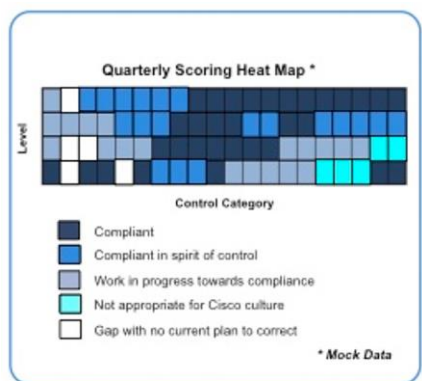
Quarterly Scoring Heat Map *

Level

Control Category

Compliant

Compliant in spirit of control

Work in progress towards compliance

Not appropriate for Cisco culture

Gap with no current plan to correct

* Mock Data